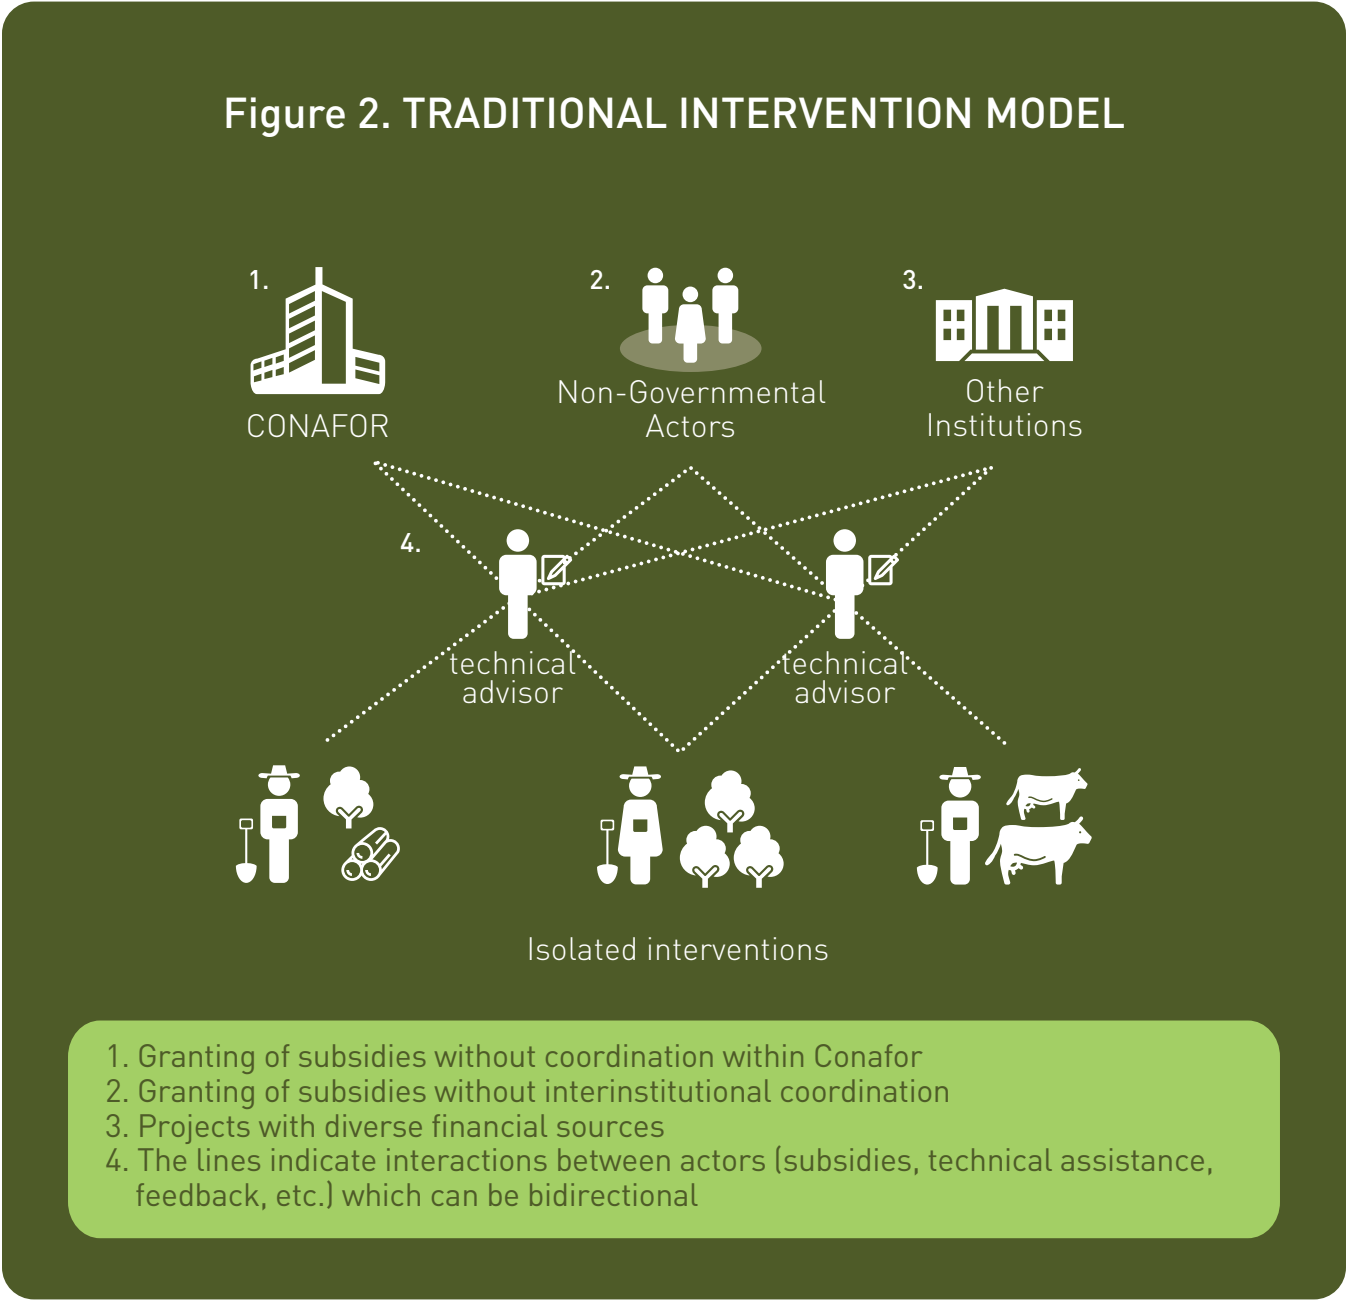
Figure 2. TRADITIONAL INTERVENTION MODEL

1.
CONAFOR

2.
Non-Governmental Actors

3.
Other Institutions

4.

technical advisor

technical advisor

Isolated interventions

1. Granting of subsidies without coordination within Conafor
2. Granting of subsidies without interinstitutional coordination
3. Projects with diverse financial sources
4. The lines indicate interactions between actors (subsidies, technical assistance, feedback, etc.) which can be bidirectional